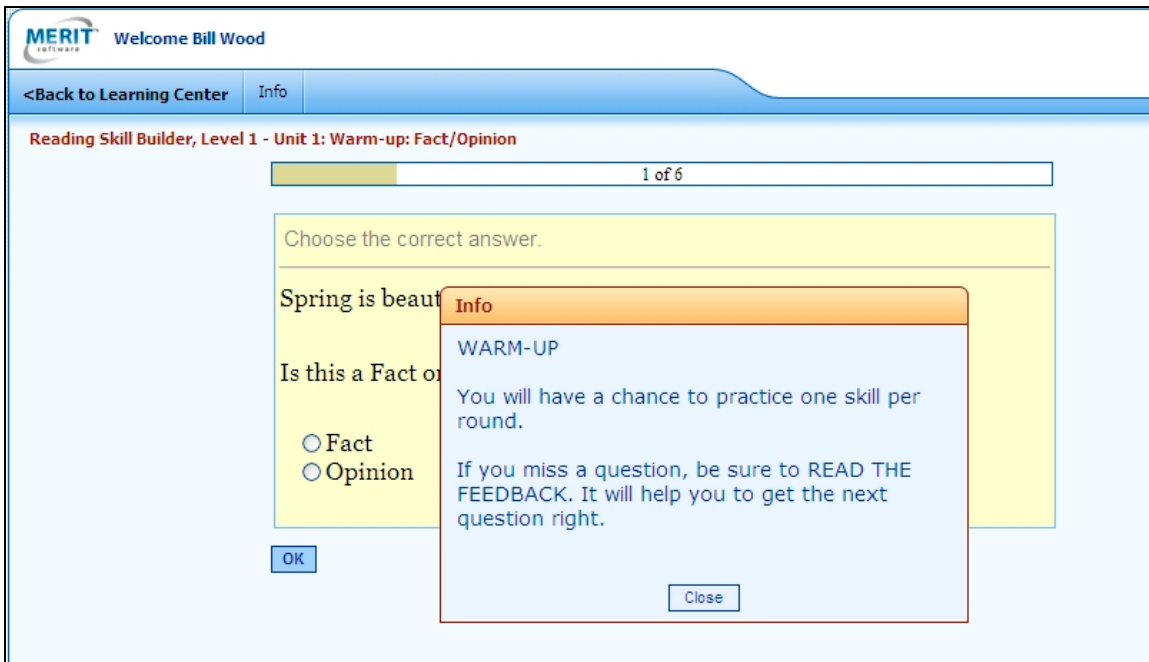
MERIT software Welcome Bill Wood

<Back to Learning Center Info

Reading Skill Builder, Level 1 - Unit 1: Warm-up: Fact/Opinion

1 of 6

Choose the correct answer.

Spring is beaut

Is this a Fact or

Fact
Opinion

OK

Info

WARM-UP

You will have a chance to practice one skill per round.

If you miss a question, be sure to READ THE FEEDBACK. It will help you to get the next question right.

Close